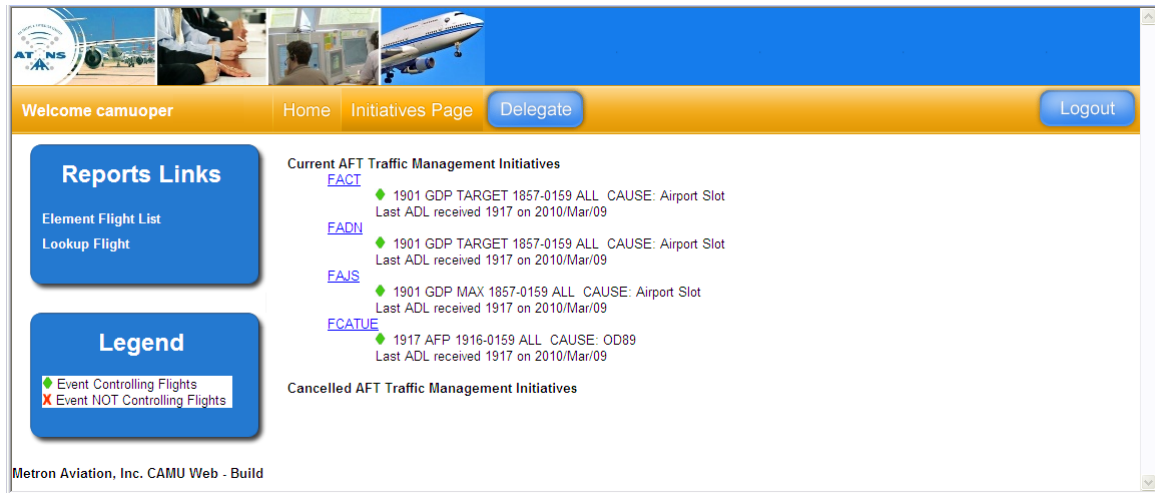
ATNS

Welcome camuoper
Home
Initiatives Page
Delegate
Logout

Reports Links
Element Flight List
Lookup Flight

Legend
Event Controlling Flights
X Event NOT Controlling Flights

Current AFT Traffic Management Initiatives
FACT
1901 GDP TARGET 1857-0159 ALL CAUSE: Airport Slot
Last ADL received 1917 on 2010/Mar/09
FADN
1901 GDP TARGET 1857-0159 ALL CAUSE: Airport Slot
Last ADL received 1917 on 2010/Mar/09
FAJS
1901 GDP MAX 1857-0159 ALL CAUSE: Airport Slot
Last ADL received 1917 on 2010/Mar/09
FCATUE
1917 AFP 1916-0159 ALL CAUSE: OD89
Last ADL received 1917 on 2010/Mar/09

Cancelled AFT Traffic Management Initiatives

Metron Aviation, Inc. CAMU Web - Build